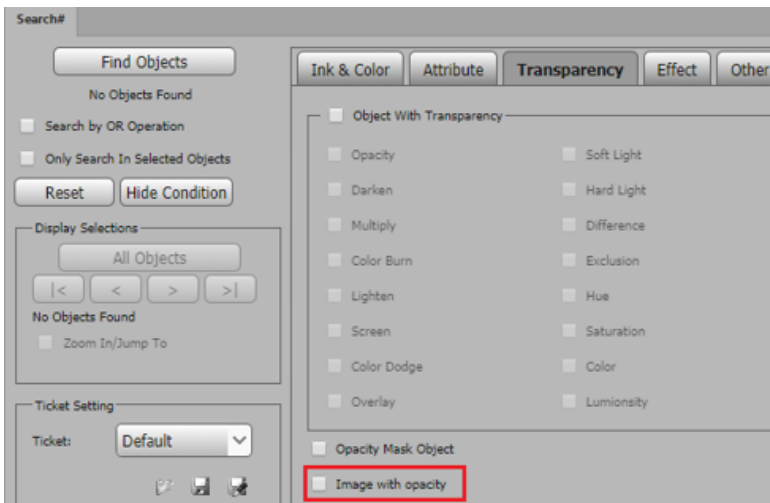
Search#

Find Objects

No Objects Found

Search by OR Operation

Only Search In Selected Objects

Reset

Hide Condition

Display Selections

All Objects

|<

<

>

>|

No Objects Found

Zoom In/Jump To

Ticket Setting

Ticket:

Default

Ink & Color

Attribute

Transparency

Effect

Other

Object With Transparency

Opacity

Soft Light

Darken

Hard Light

Multiply

Difference

Color Burn

Exclusion

Lighten

Hue

Screen

Saturation

Color Dodge

Color

Overlay

Lumionsity

Opacity Mask Object

Image with opacity